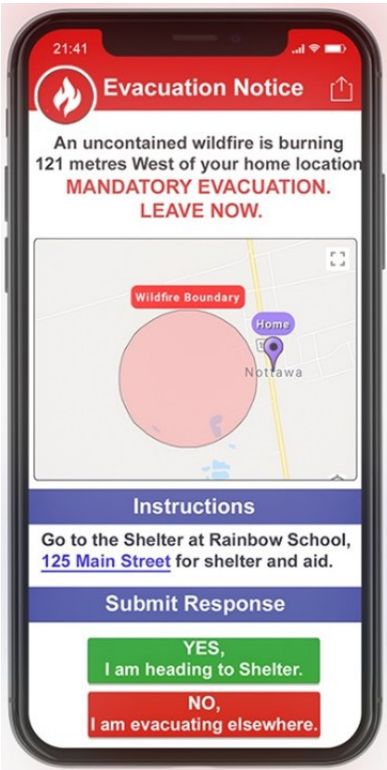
21:41

Evacuation Notice

An uncontained wildfire is burning 121 metres West of your home location

MANDATORY EVACUATION. LEAVE NOW.

Wildfire Boundary

Home

Nottawa

Instructions

Go to the Shelter at Rainbow School, 125 Main Street for shelter and aid.

Submit Response

YES, I am heading to Shelter.

NO, I am evacuating elsewhere.